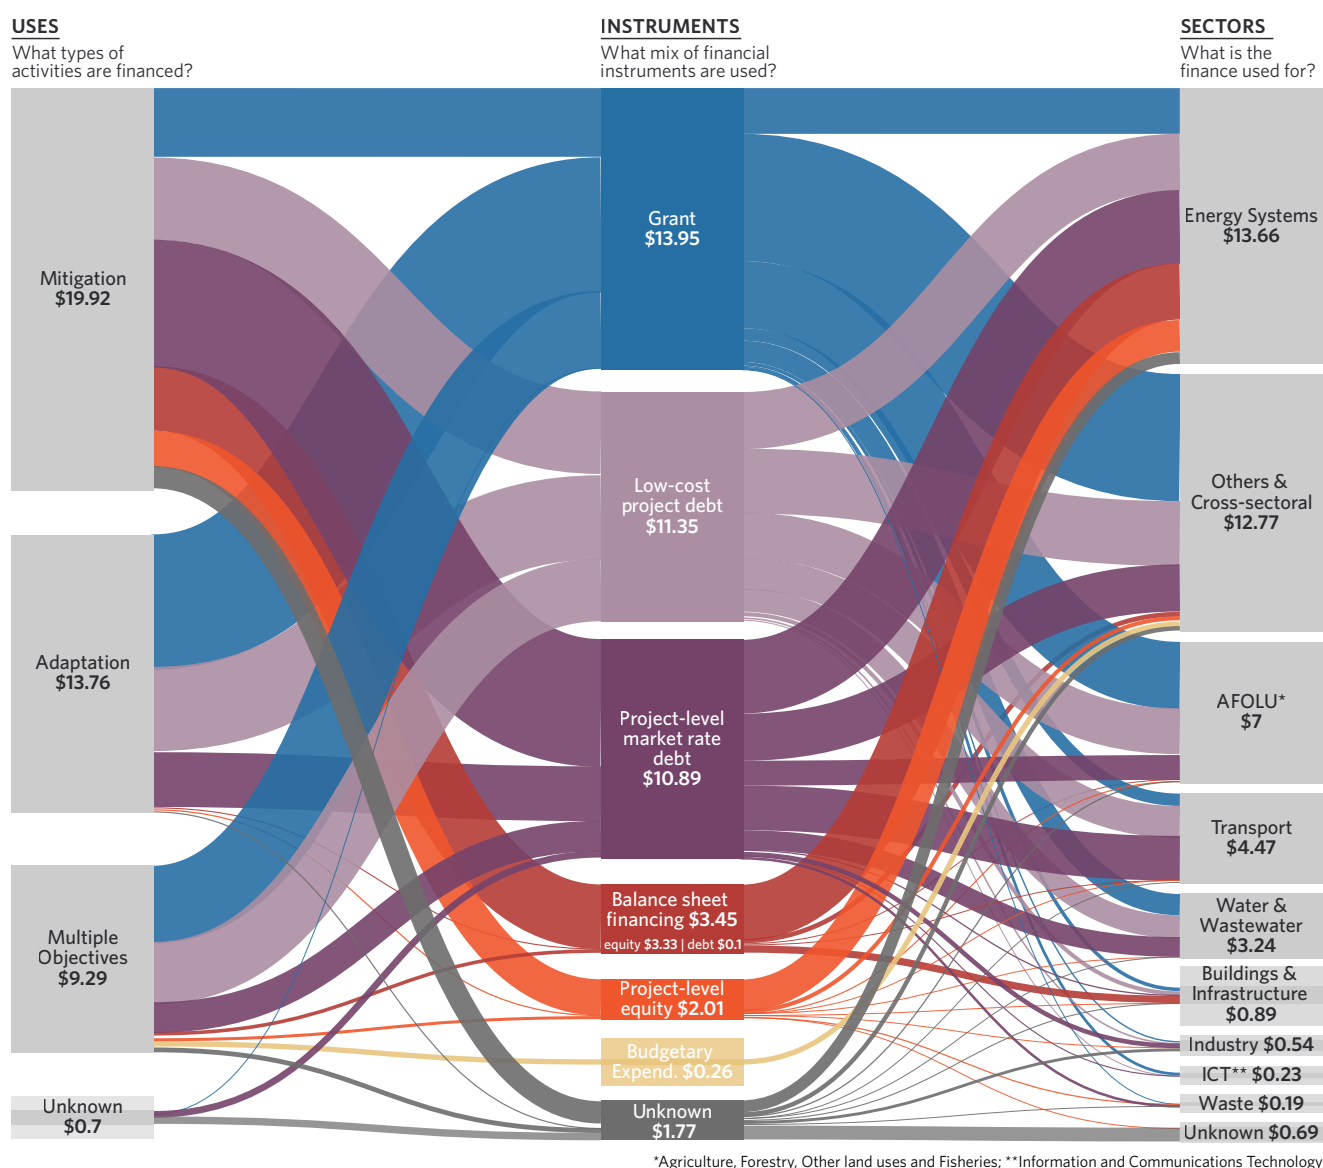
USES
What types of activities are financed?

INSTRUMENTS
What mix of financial instruments are used?

SECTORS
What is the finance used for?

Mitigation
$19.92

Adaptation
$13.76

Multiple Objectives
$9.29

Unknown
$0.7

Grant
$13.95

Low-cost project debt
$11.35

Project-level market rate debt
$10.89

Balance sheet financing $3.45
equity $3.33 | debt $0.1

Project-level equity $2.01

Budgetary Expend. $0.26

Unknown
$1.77

Energy Systems
$13.66

Others & Cross-sectoral
$12.77

AFOLU*
$7

Transport
$4.47

Water & Wastewater
$3.24

Buildings & Infrastructure
$0.89

Industry $0.54

ICT** $0.23

Waste $0.19

Unknown $0.69

*Agriculture, Forestry, Other land uses and Fisheries; **Information and Communications Technology